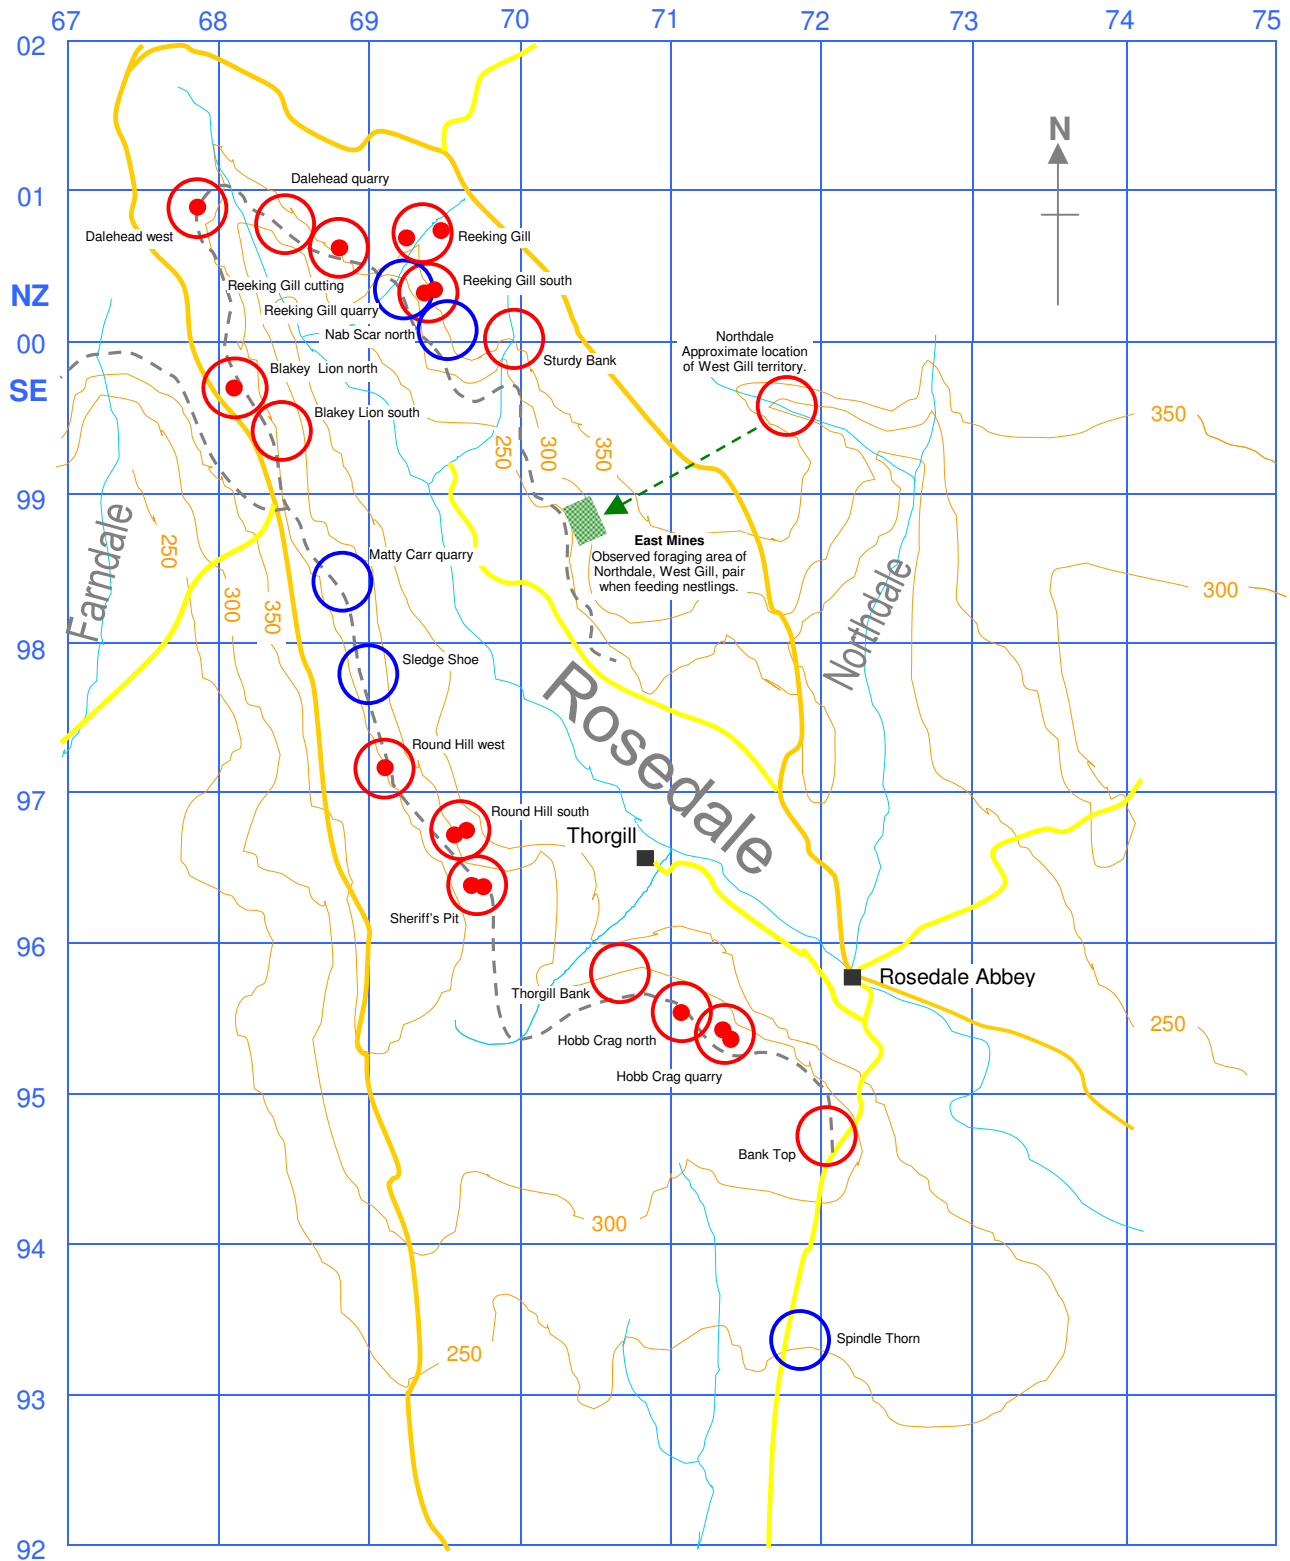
67 68 69 70 71 72 73 74 75

02
01
NZ
00
SE
99
98
97
96
95
94
93
92

N

Dalehead quarry
Dalehead west
Reeking Gill
Reeking Gill cutting
Reeking Gill south
Reeking Gill quarry
Nab Scar north
Sturdy Bank
Northdale
Approximate location
of West Gill territory.
Blakey Lion north
Blakey Lion south
350
250
300
350
99
East Mines
Observed foraging area of
Northdale, West Gill, pair
when feeding nestlings.
Farndale
250
300
350
Matty Carr quarry
300
Northdale
Sledge Shoe
Rosedale
Round Hill west
Round Hill south
Thorgill
Sheriff's Pit
Rosedale Abbey
Thorgill Bank
Hobb Crag north
250
Hobb Crag quarry
Bank Top
300
Spindle Thorn
250